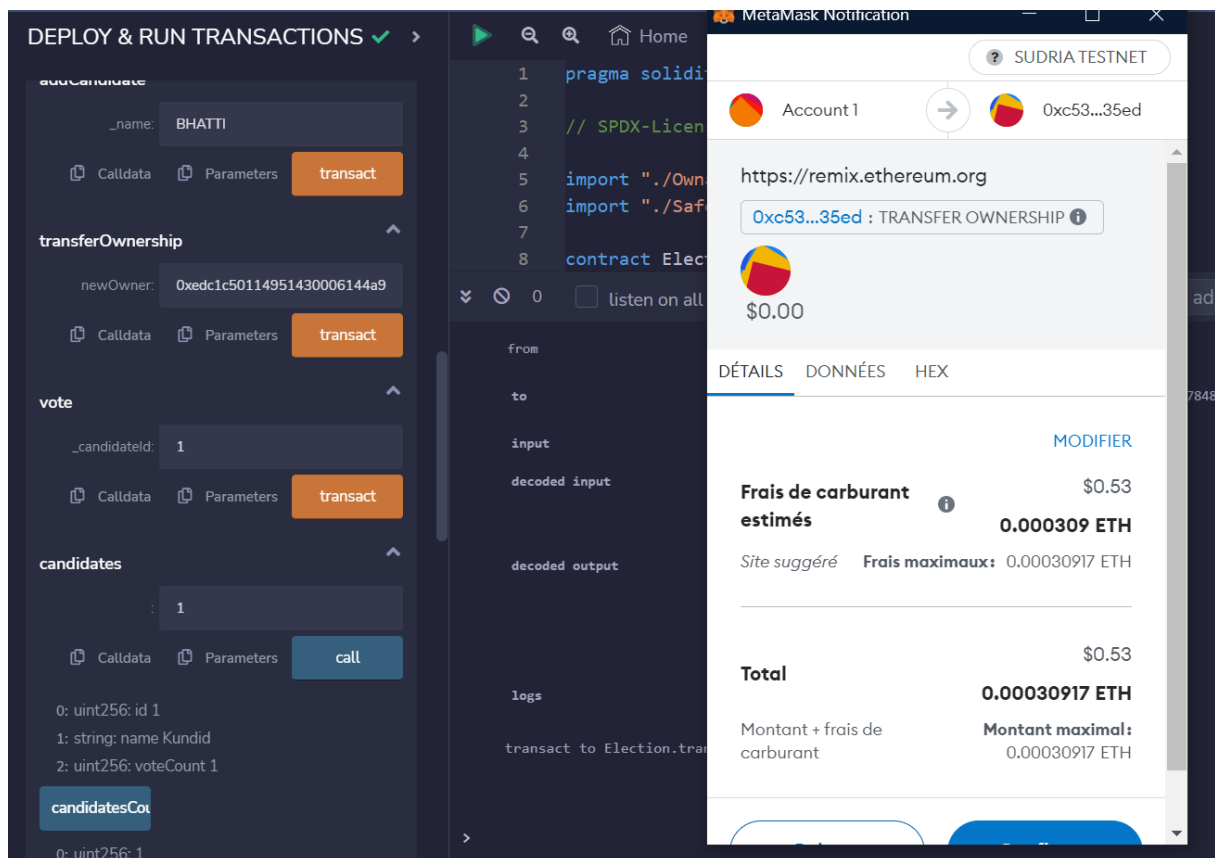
DEPLOY & RUN TRANSACTIONS

addCandidate

_name: BHATTI

Calldata Parameters transact

transferOwnership

newOwner: 0xedc1c50114951430006144a9

Calldata Parameters transact

vote

_candidateId: 1

Calldata Parameters transact

candidates

: 1

Calldata Parameters call

0: uint256: id 1
1: string: name Kundid
2: uint256: voteCount 1

candidatesCou

0: uint256: 1

Home

1 pragma solidit
2
3 // SPDX-Licen
4
5 import "./Own
6 import "./Saf
7
8 contract Elec

0 listen on all

from
to
input
decoded input
decoded output
logs

transact to Election.tra

ad
7848

MetaMask Notification

SUDRIA TESTNET

Account 1 0xc53...35ed

https://remix.ethereum.org

0xc53...35ed : TRANSFER OWNERSHIP

$0.00

DÉTAILS DONNÉES HEX

MODIFIER

Frais de carburant estimés $0.53 0.000309 ETH

Site suggéré Frais maximaux: 0.00030917 ETH

Total $0.53 0.00030917 ETH

Montant + frais de carburant Montant maximal: 0.00030917 ETH